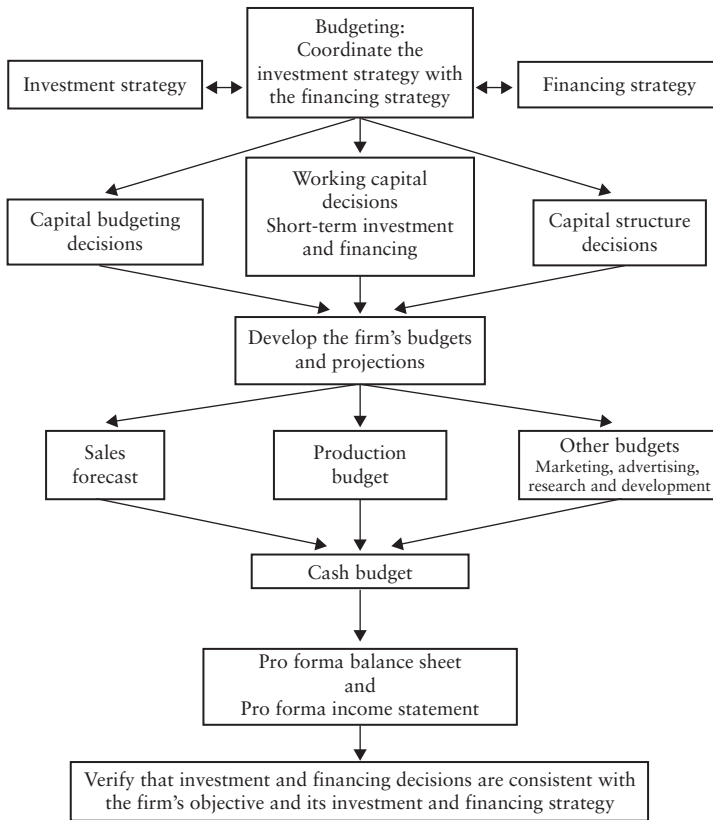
Budgeting:
Coordinate the investment strategy with the financing strategy

Investment strategy

Financing strategy

Capital budgeting decisions

Working capital decisions
Short-term investment and financing

Capital structure decisions

Develop the firm's budgets and projections

Sales forecast

Production budget

Other budgets
Marketing, advertising, research and development

Cash budget

Pro forma balance sheet
and
Pro forma income statement

Verify that investment and financing decisions are consistent with the firm's objective and its investment and financing strategy